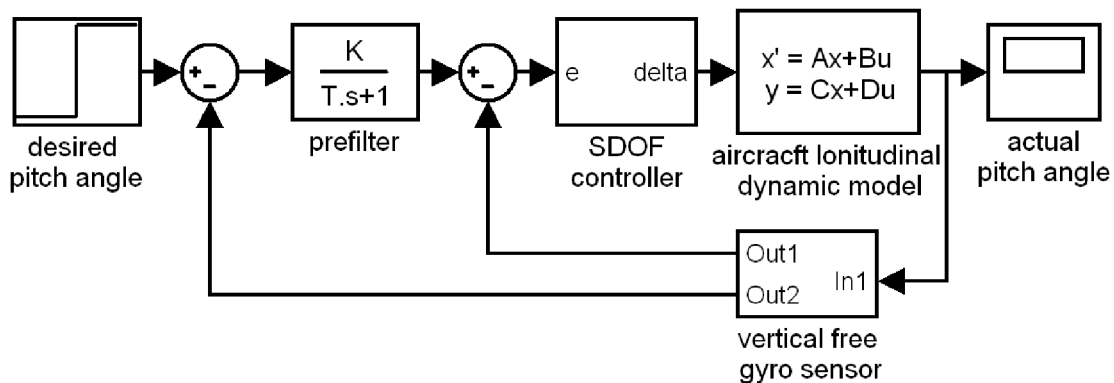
desired pitch angle

+
-

$\frac{K}{T.s+1}$

prefilter

+
-

e delta

SDOF controller

x' = Ax+Bu
y = Cx+Du

aircracft lonitudinal dynamic model

actual pitch angle

Out1
Out2
In1

vertical free gyro sensor